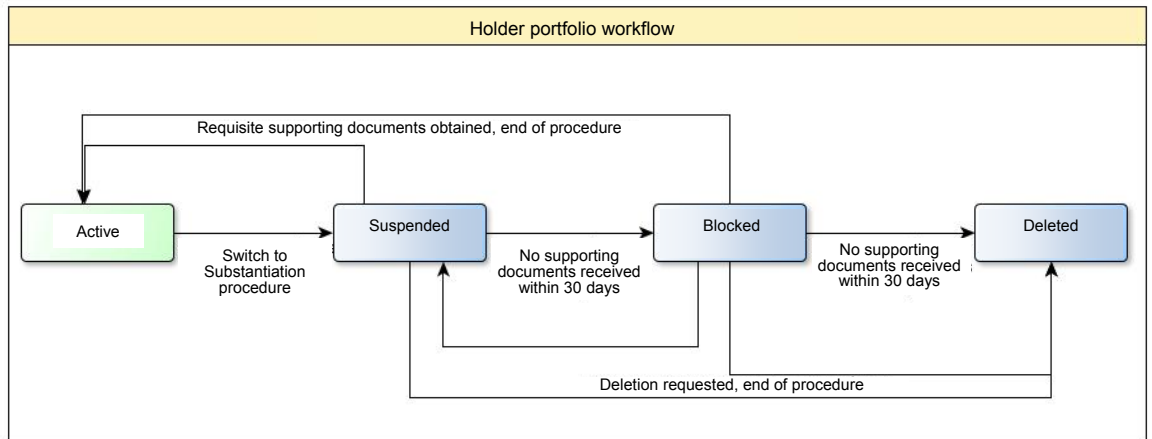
Holder portfolio workflow

Requisite supporting documents obtained, end of procedure

Active

Switch to Substantiation procedure

Suspended

No supporting documents received within 30 days

Blocked

No supporting documents received within 30 days

Deleted

Deletion requested, end of procedure